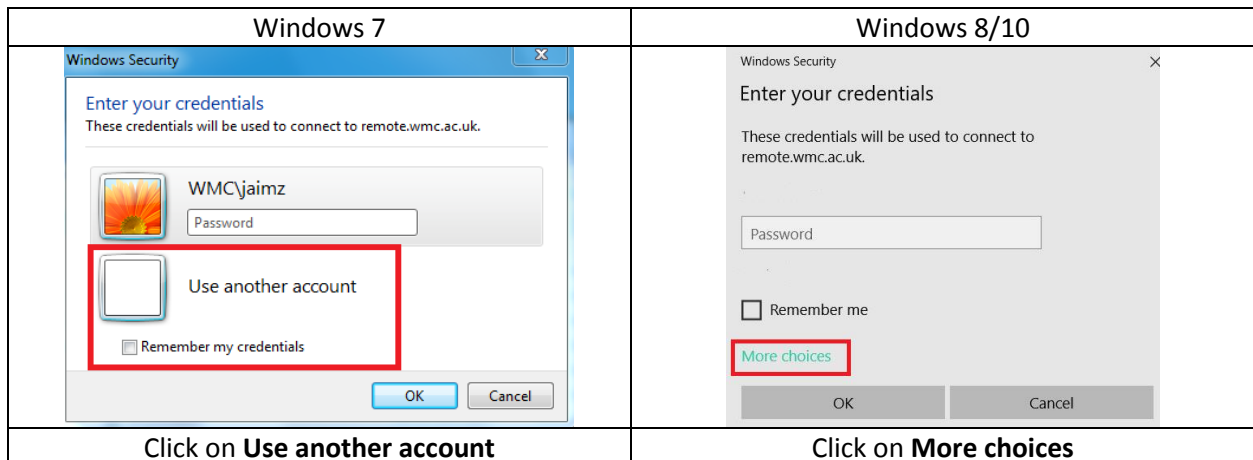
| Windows 7 | Windows 8/10 |
|---|---|
| Windows Security<br>Enter your credentials<br>These credentials will be used to connect to remote.wmc.ac.uk.<br>WMC\jaimz<br>Password<br>Use another account<br>Remember my credentials<br>OK Cancel | Windows Security<br>Enter your credentials<br>These credentials will be used to connect to remote.wmc.ac.uk.<br>Password<br>Remember me<br>More choices<br>OK Cancel |
| Click on **Use another account** | Click on **More choices** |